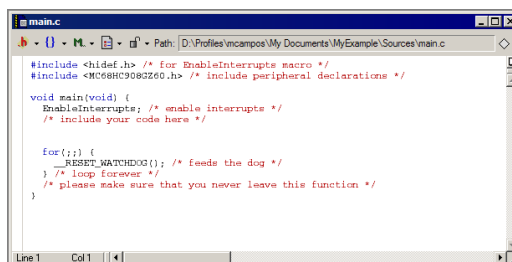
main.c

Path: D:\Profiles\mcampos\My Documents\MyExample\Sources\main.c

#include <hidef.h> /* for EnableInterrupts macro */
#include <MC68HC908GZ60.h> /* include peripheral declarations */

void main(void) {
  EnableInterrupts; /* enable interrupts */
  /* include your code here */

  for(;;) {
    __RESET_WATCHDOG(); /* feeds the dog */
  } /* loop forever */
  /* please make sure that you never leave this function */
}

Line 1 Col 1